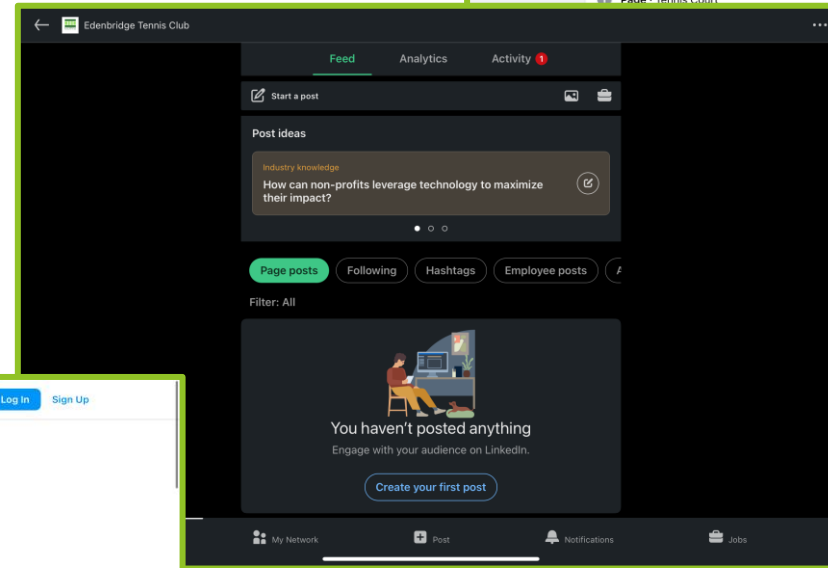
Page · Tennis Court

Edenbridge Tennis Club

Feed Analytics Activity 1

Start a post

Post ideas

Industry knowledge
How can non-profits leverage technology to maximize their impact?

Page posts Following Hashtags Employee posts

Filter: All

You haven't posted anything
Engage with your audience on LinkedIn.

Create your first post

My Network Post Notifications Jobs

Log In Sign Up